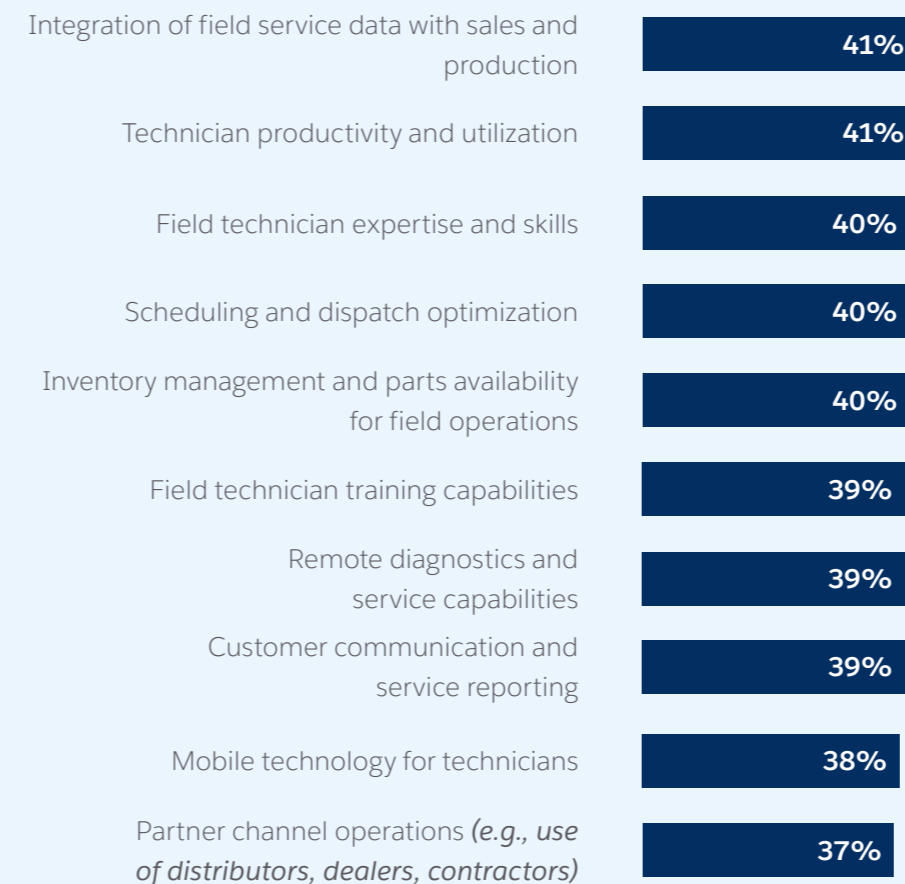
Integration of field service data with sales and production 41%

Technician productivity and utilization 41%

Field technician expertise and skills 40%

Scheduling and dispatch optimization 40%

Inventory management and parts availability for field operations 40%

Field technician training capabilities 39%

Remote diagnostics and service capabilities 39%

Customer communication and service reporting 39%

Mobile technology for technicians 38%

Partner channel operations (e.g., use of distributors, dealers, contractors) 37%